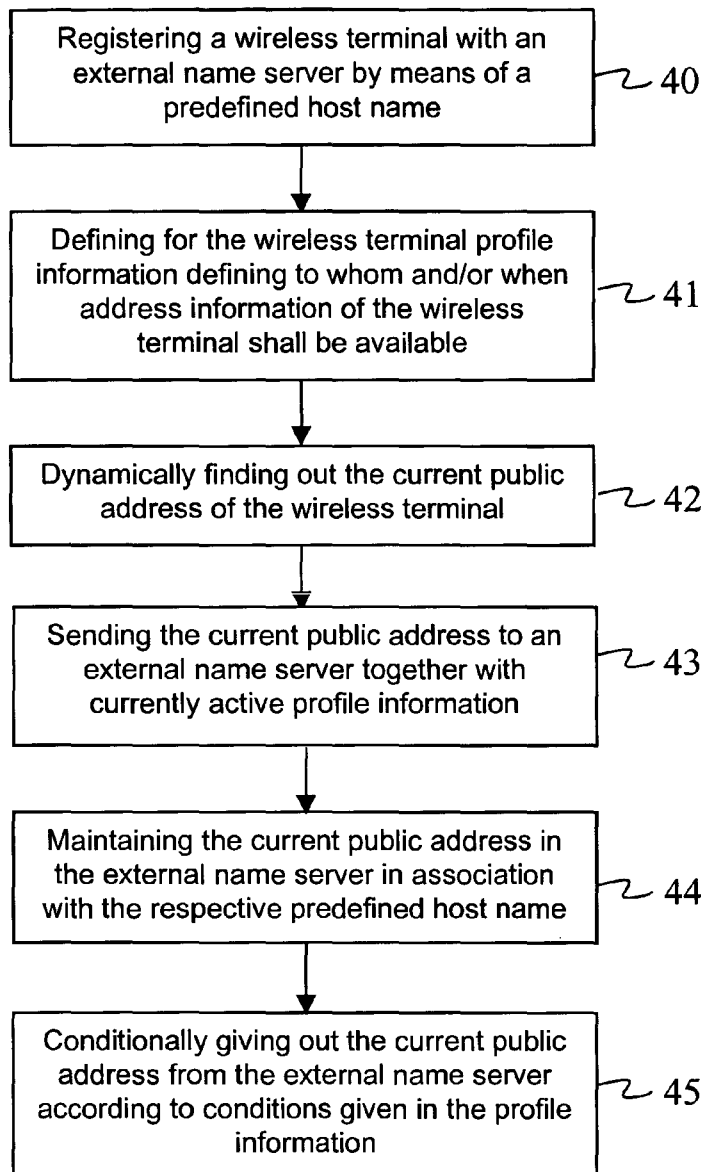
Registering a wireless terminal with an external name server by means of a predefined host name

40

Defining for the wireless terminal profile information defining to whom and/or when address information of the wireless terminal shall be available

41

Dynamically finding out the current public address of the wireless terminal

42

Sending the current public address to an external name server together with currently active profile information

43

Maintaining the current public address in the external name server in association with the respective predefined host name

44

Conditionally giving out the current public address from the external name server according to conditions given in the profile information

45